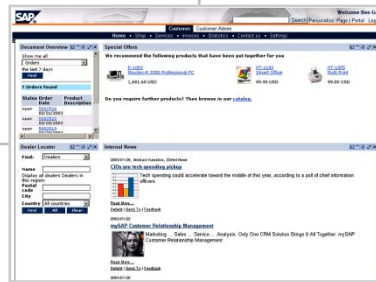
SAP

Welcome Ben G

Search | Personalize | Page | Portal | Log

Customer | Customer Admin

Home · Shop · Services · Reports · Statistics · Contact us · Settings

Document Overview

Show me all

Orders

the last 7 days

Find

7 Orders found

| Status | Order | Product Description |
|---|---|---|
| open | 5002516 | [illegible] |
| open | 5002517 | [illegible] |
| open | 5002518 | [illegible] |

Dealer Locator

Find: Dealers

Name

Display all dealers Dealers in this region

Postal code

City

Country All countries

Find All Clear

Special Offers

We recommend the following products that have been put together for you

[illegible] Mavalio R-3000 Professional PC 2,481.60 USD

HT-1102 Smart Office 99.00 USD

HT-1023 Multi Print 99.00 USD

Do you require further products? Then browse in our catalog.

Internal News

2003-01-28, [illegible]

CIOs see tech spending pickup

Tech spending could accelerate toward the middle of this year, according to a poll of chief information officers.

Read More...

Details | Send To | Feedback

2003-01-28

mySAP Customer Relationship Management

Marketing ... Sales ... Service ... Analysis. Only One CRM Solution Brings it All Together. mySAP Customer Relationship Management

Read More...

Details | Send To | Feedback

2003-01-28